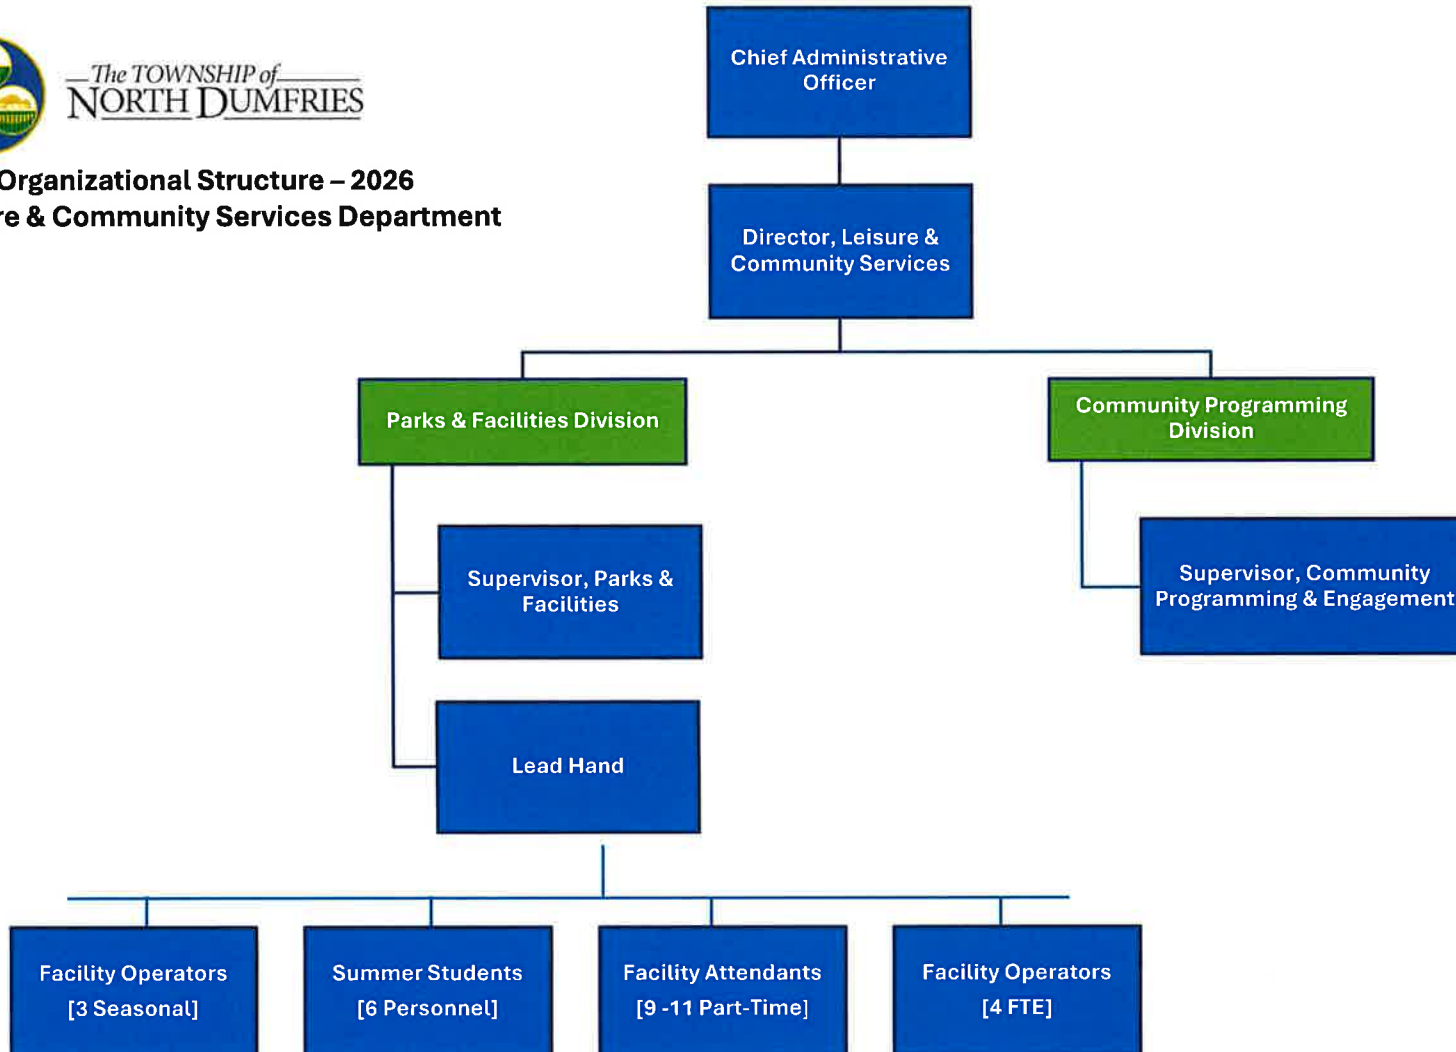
The TOWNSHIP of NORTH DUMFRIES

Organizational Structure – 2026
re & Community Services Department

Chief Administrative Officer

Director, Leisure & Community Services

Parks & Facilities Division

Community Programming Division

Supervisor, Parks & Facilities

Supervisor, Community Programming & Engagement

Lead Hand

Facility Operators [3 Seasonal]

Summer Students [6 Personnel]

Facility Attendants [9 -11 Part-Time]

Facility Operators [4 FTE]